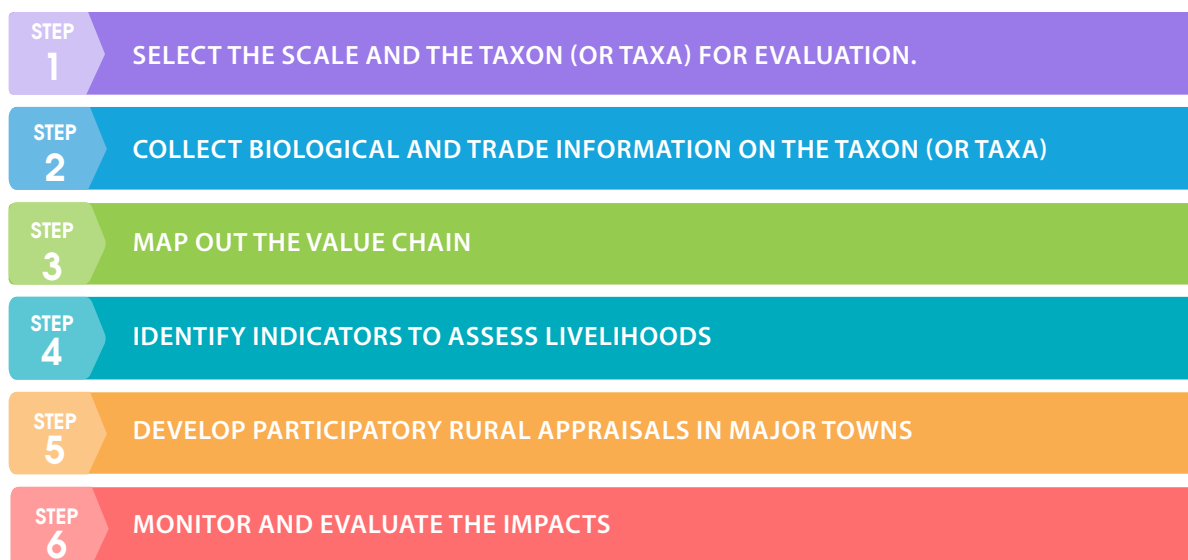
STEP 1 SELECT THE SCALE AND THE TAXON (OR TAXA) FOR EVALUATION.

STEP 2 COLLECT BIOLOGICAL AND TRADE INFORMATION ON THE TAXON (OR TAXA)

STEP 3 MAP OUT THE VALUE CHAIN

STEP 4 IDENTIFY INDICATORS TO ASSESS LIVELIHOODS

STEP 5 DEVELOP PARTICIPATORY RURAL APPRAISALS IN MAJOR TOWNS

STEP 6 MONITOR AND EVALUATE THE IMPACTS